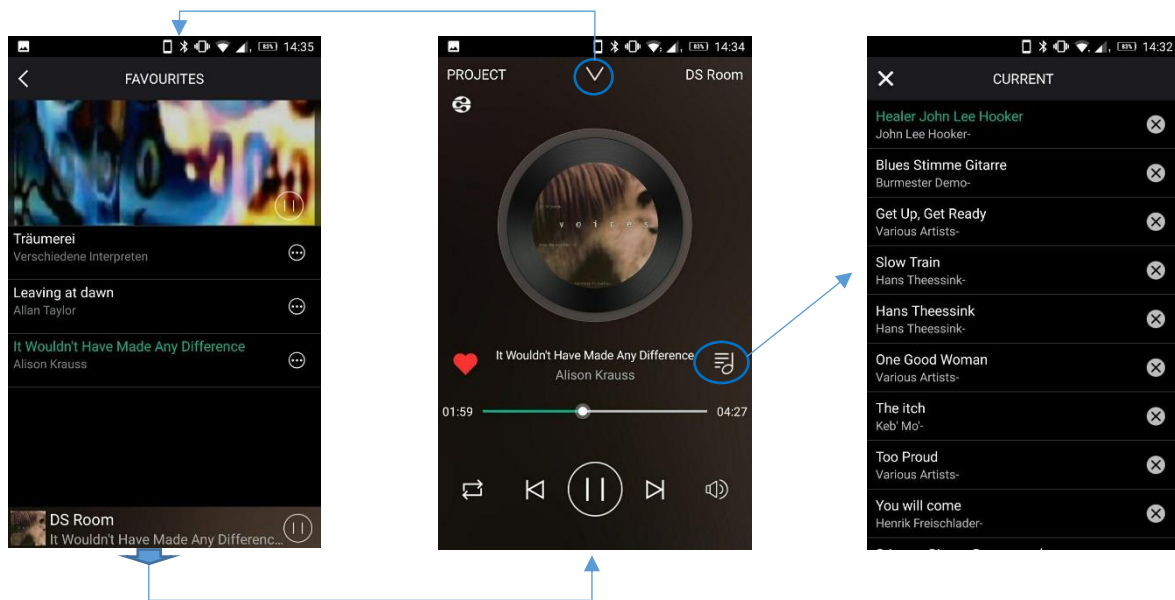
14:35

FAVOURITES

Träumerei
Verschiedene Interpreten

Leaving at dawn
Allan Taylor

It Wouldn't Have Made Any Difference
Alison Krauss

DS Room
It Wouldn't Have Made Any Differenc...

14:34

PROJECT

DS Room

It Wouldn't Have Made Any Difference
Alison Krauss

01:59

04:27

14:32

CURRENT

Healer John Lee Hooker
John Lee Hooker-

Blues Stimme Gitarre
Burmester Demo-

Get Up, Get Ready
Various Artists-

Slow Train
Hans Theessink-

Hans Theessink
Hans Theessink-

One Good Woman
Various Artists-

The itch
Keb' Mo'-

Too Proud
Various Artists-

You will come
Henrik Freischlader-

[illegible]